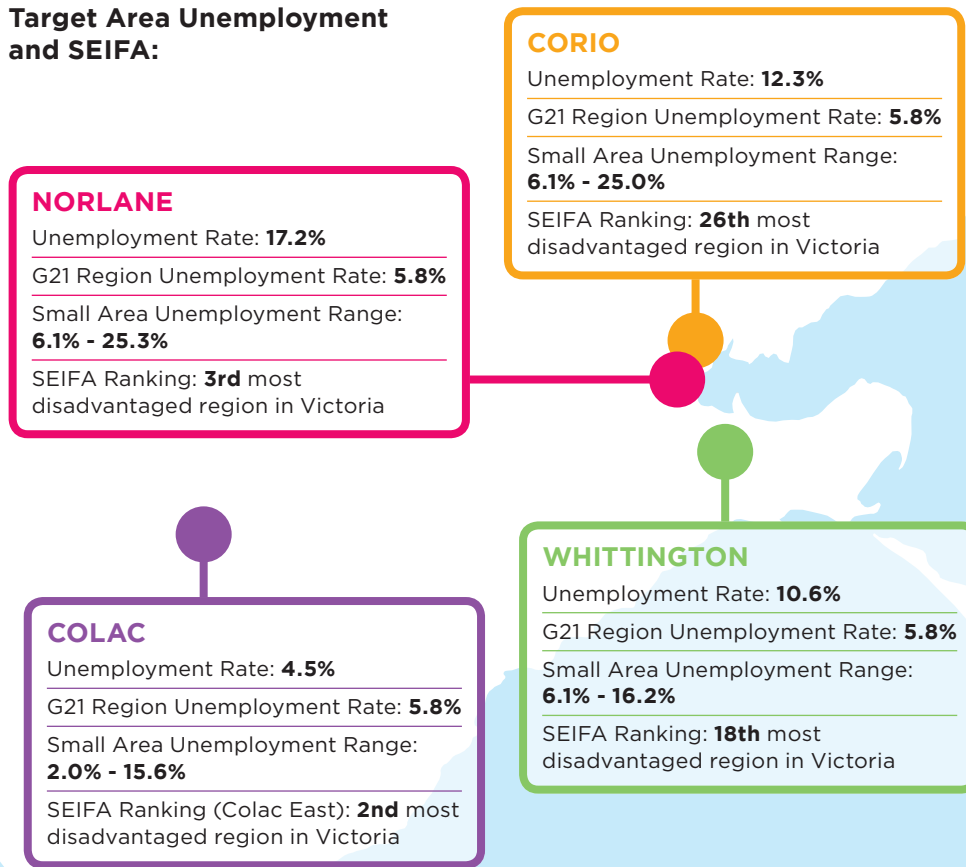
Target Area Unemployment and SEIFA:

CORIO

Unemployment Rate: **12.3%**

G21 Region Unemployment Rate: **5.8%**

Small Area Unemployment Range: **6.1% - 25.0%**

SEIFA Ranking: **26th** most disadvantaged region in Victoria

NORLANE

Unemployment Rate: **17.2%**

G21 Region Unemployment Rate: **5.8%**

Small Area Unemployment Range: **6.1% - 25.3%**

SEIFA Ranking: **3rd** most disadvantaged region in Victoria

WHITTINGTON

Unemployment Rate: **10.6%**

G21 Region Unemployment Rate: **5.8%**

Small Area Unemployment Range: **6.1% - 16.2%**

SEIFA Ranking: **18th** most disadvantaged region in Victoria

COLAC

Unemployment Rate: **4.5%**

G21 Region Unemployment Rate: **5.8%**

Small Area Unemployment Range: **2.0% - 15.6%**

SEIFA Ranking (Colac East): **2nd** most disadvantaged region in Victoria